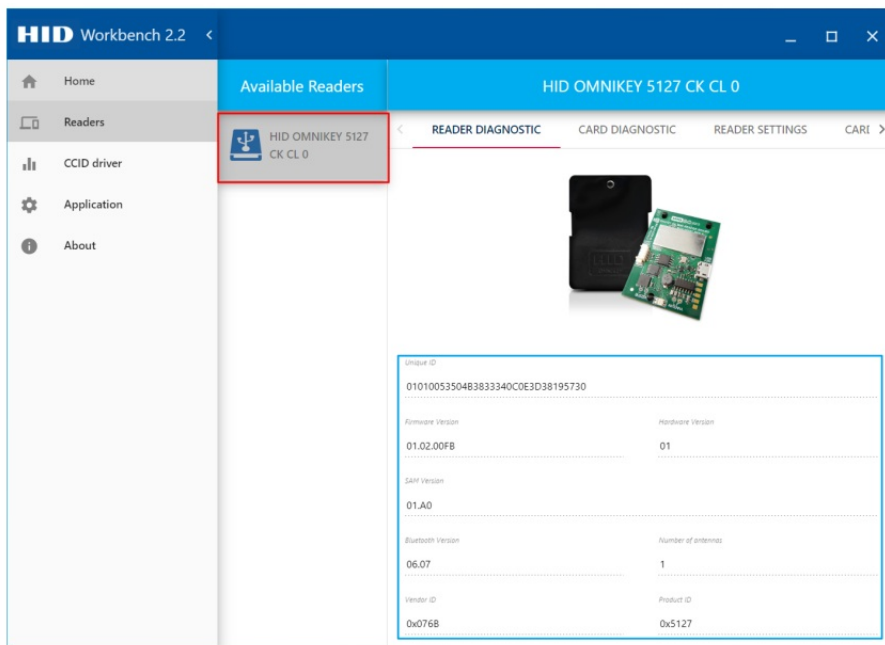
HID Workbench 2.2

Home
Readers
CCID driver
Application
About

Available Readers

HID OMNIKEY 5127 CK CL 0

HID OMNIKEY 5127 CK CL 0

READER DIAGNOSTIC
CARD DIAGNOSTIC
READER SETTINGS
CARI

Unique ID
01010053504B3833340C0E3D38195730

Firmware Version
01.02.00FB

Hardware Version
01

SAM Version
01.A0

Bluetooth Version
06.07

Number of antennas
1

Vendor ID
0x076B

Product ID
0x5127